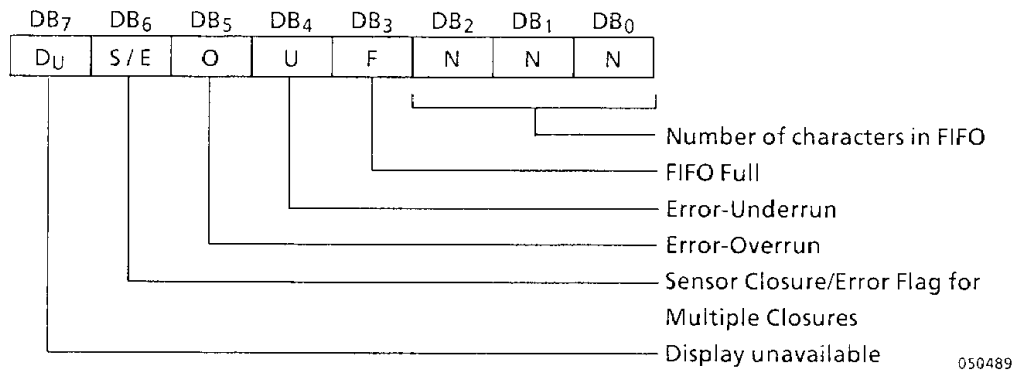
| $DB_7$ | $DB_6$ | $DB_5$ | $DB_4$ | $DB_3$ | $DB_2$ | $DB_1$ | $DB_0$ |
|---|---|---|---|---|---|---|---|
| $D_U$ | S / E | O | U | F | N | N | N |

Number of characters in FIFO
FIFO Full
Error-Underrun
Error-Overrun
Sensor Closure/Error Flag for Multiple Closures
Display unavailable

050489